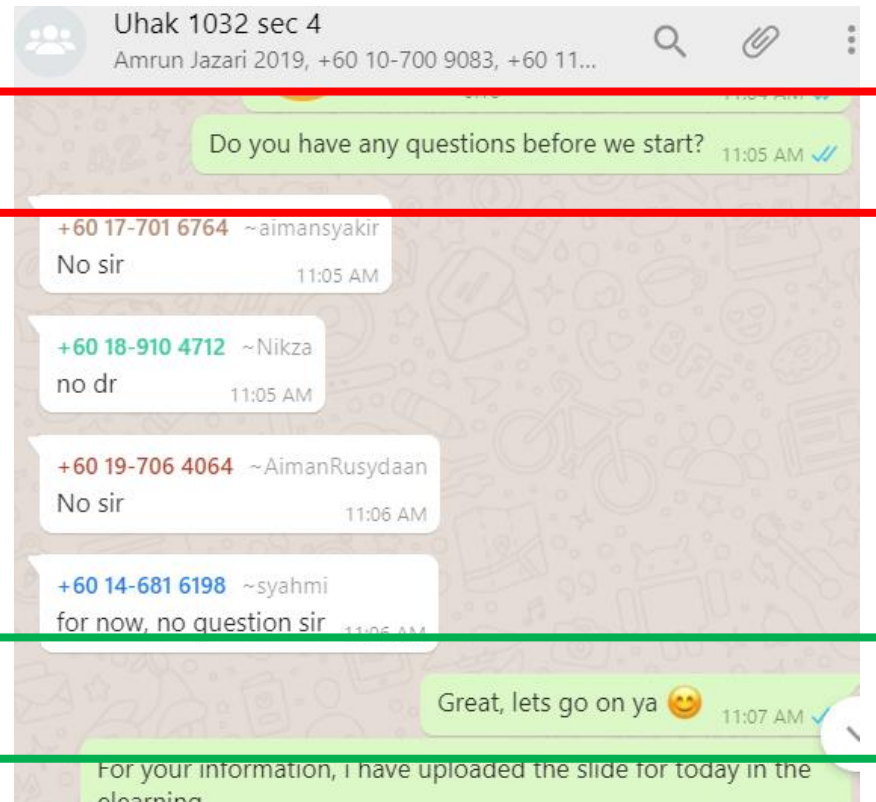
Uhak 1032 sec 4

Amrun Jazari 2019, +60 10-700 9083, +60 11...

Do you have any questions before we start? 11:05 AM

+60 17-701 6764 ~aimansyakir
No sir 11:05 AM

+60 18-910 4712 ~Nikza
no dr 11:05 AM

+60 19-706 4064 ~AimanRusydaan
No sir 11:06 AM

+60 14-681 6198 ~syahmi
for now, no question sir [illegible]

Great, lets go on ya 😊 11:07 AM

For your information, i have uploaded the slide for today in the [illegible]